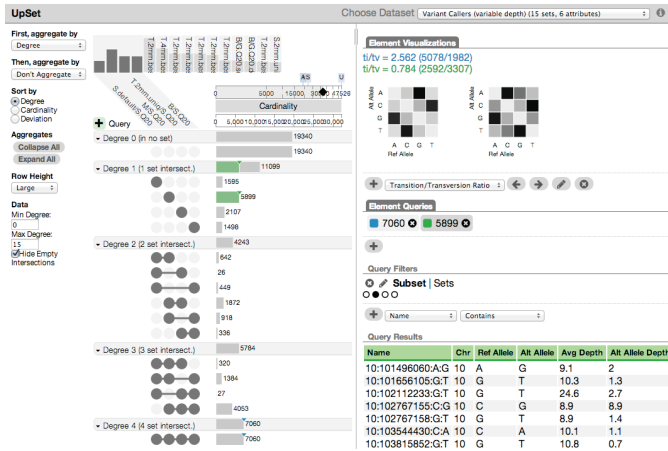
UpSet

Choose Dataset Variant Callers (variable depth) (15 sets, 6 attributes)

First, aggregate by
Degree

Then, aggregate by
Don't Aggregate

Sort by
Degree
Cardinality
Deviation

Aggregates
Collapse All
Expand All

Row Height
Large

Data
Min Degree:
0
Max Degree:
15
Hide Empty Intersections

S.default.Q20
MS.Q20
T.2mm.bwa.Q20
BS.Q20
T.2mm.bwa
T.2mm.bwa
T.2mm.bwa
T.2mm.bwa
BIG.Q20
BIG.Q20
T.2mm.bwa
T.2mm.bwa
S.2mm.un

AS U
0 5000 15000 25000 47526
Cardinality
0 5,000 10,000 15,000 20,000 25,000 30,000

Query

Degree 0 (in no set) 19340
19340
Degree 1 (1 set intersect.) 11099
1595
5899
2107
1498
Degree 2 (2 set intersect.) 4243
642
26
449
1872
918
336
Degree 3 (3 set intersect.) 5784
320
1384
27
4053
Degree 4 (4 set intersect.) 7060
7060

Element Visualizations
ti/tv = 2.562 (5078/1982)
ti/tv = 0.784 (2592/3307)

Alt Allele A C G T
Ref Allele A C G T
Alt Allele A C G T
Ref Allele A C G T

Transition/Transversion Ratio

Element Queries
7060
5899

Query Filters
Subset | Sets

Name
Contains

Query Results

| Name | Chr | Ref Allele | Alt Allele | Avg Depth | Alt Allele Depth |
|---|---|---|---|---|---|
| 10:101496060:A:G | 10 | A | G | 9.1 | 2 |
| 10:101656105:G:T | 10 | G | T | 10.3 | 1.3 |
| 10:102112233:G:T | 10 | G | T | 24.6 | 2.7 |
| 10:102767155:C:G | 10 | C | G | 8.9 | 8.9 |
| 10:102767158:G:T | 10 | G | T | 8.9 | 1.4 |
| 10:103544430:C:A | 10 | C | A | 10.1 | 1.1 |
| 10:103815852:G:T | 10 | G | T | 10.8 | 0.7 |